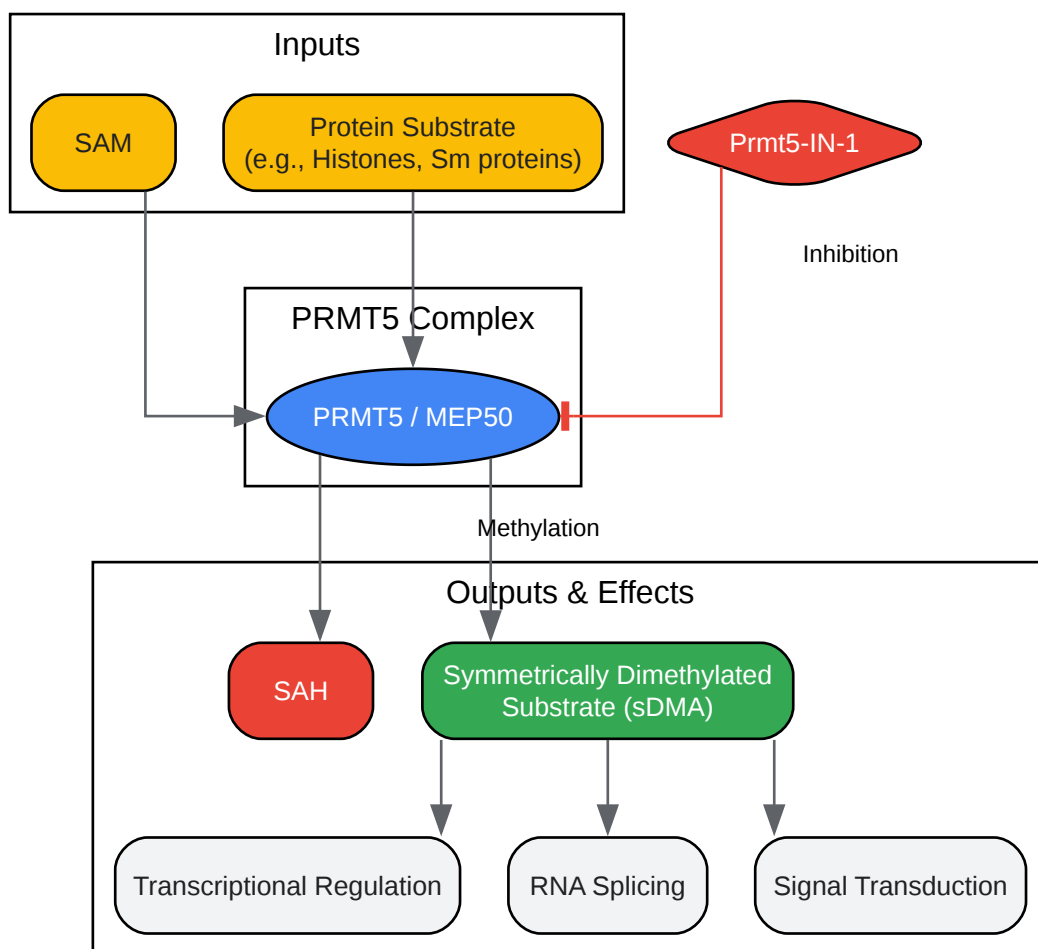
Inputs

SAM

Protein Substrate
(e.g., Histones, Sm proteins)

Prmt5-IN-1

Inhibition

PRMT5 Complex

PRMT5 / MEP50

Methylation

Outputs & Effects

SAH

Symmetrically Dimethylated
Substrate (sDMA)

Transcriptional Regulation

RNA Splicing

Signal Transduction